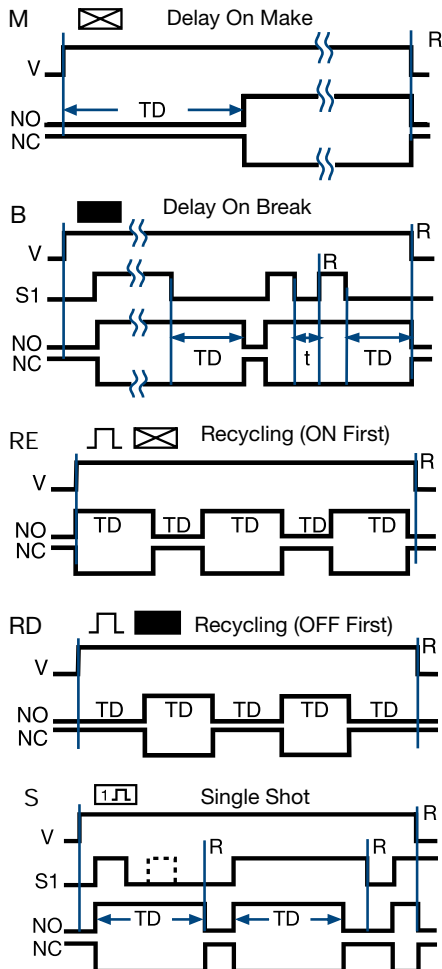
M Delay On Make
R
V
NO
TD
NC

B Delay On Break
R
V
R
S1
NO
NC
TD
t
TD

RE Recycling (ON First)
R
V
NO
TD
TD
TD
TD
TD
NC

RD Recycling (OFF First)
R
V
NO
TD
TD
TD
TD
TD
NC

S 1 Single Shot
R
V
R
R
S1
NO
TD
TD
NC